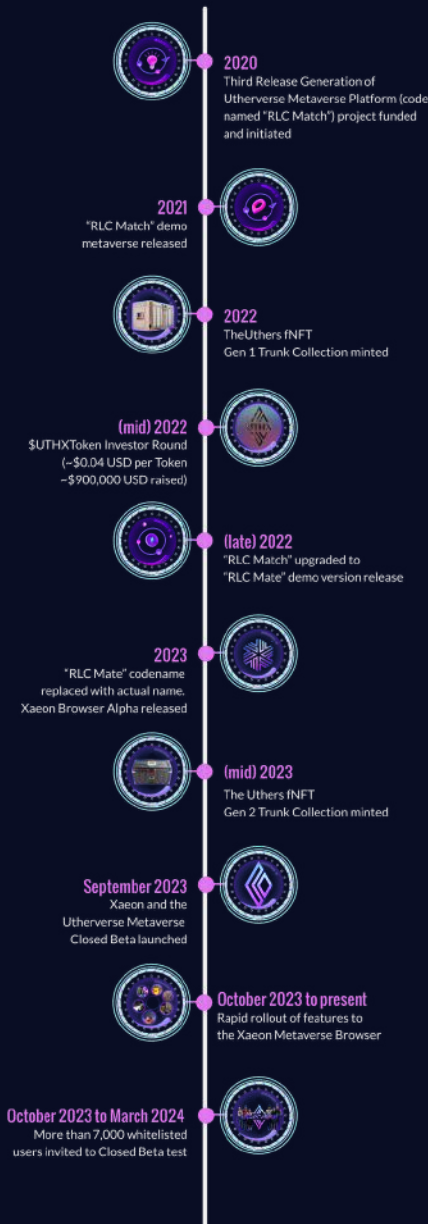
2020
Third Release Generation of Utherverse Metaverse Platform (code named "RLC Match") project funded and initiated

2021
"RLC Match" demo metaverse released

2022
TheUthers fNFT Gen 1 Trunk Collection minted

(mid) 2022
$UTHXToken Investor Round (~$0.04 USD per Token ~$900,000 USD raised)

(late) 2022
"RLC Match" upgraded to "RLC Mate" demo version release

2023
"RLC Mate" codename replaced with actual name. Xaeon Browser Alpha released

(mid) 2023
The Uthers fNFT Gen 2 Trunk Collection minted

September 2023
Xaeon and the Utherverse Metaverse Closed Beta launched

October 2023 to present
Rapid rollout of features to the Xaeon Metaverse Browser

October 2023 to March 2024
More than 7,000 whitelisted users invited to Closed Beta test